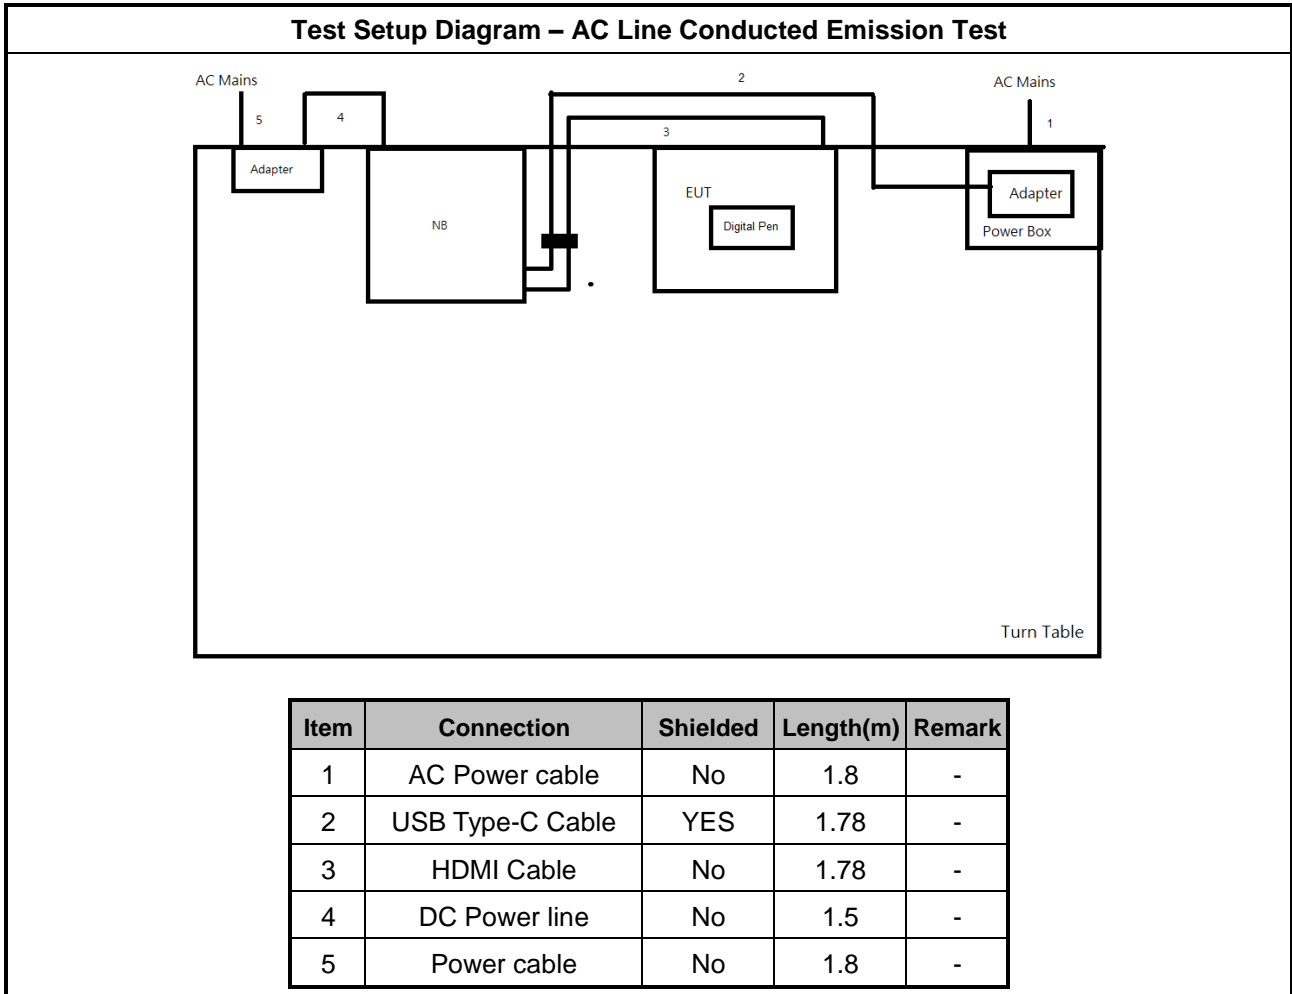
Test Setup Diagram – AC Line Conducted Emission Test

AC Mains

5

4

2

3

AC Mains

1

Adapter

NB

EUT

Digital Pen

Adapter

Power Box

Turn Table

| Item | Connection | Shielded | Length(m) | Remark |
|---|---|---|---|---|
| 1 | AC Power cable | No | 1.8 | - |
| 2 | USB Type-C Cable | YES | 1.78 | - |
| 3 | HDMI Cable | No | 1.78 | - |
| 4 | DC Power line | No | 1.5 | - |
| 5 | Power cable | No | 1.8 | - |